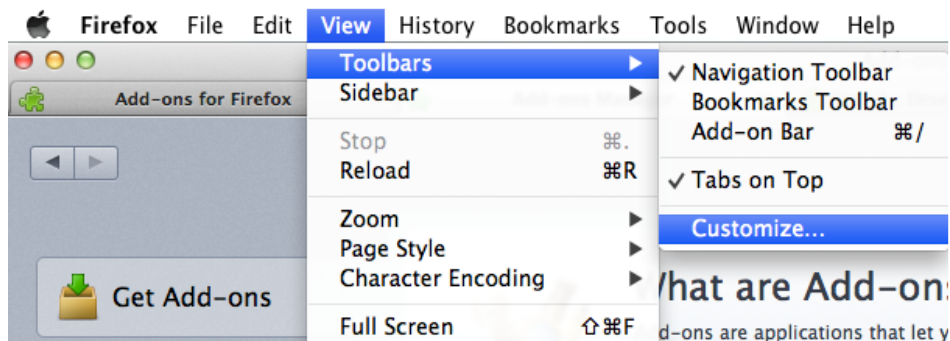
Firefox File Edit View History Bookmarks Tools Window Help

Add-ons for Firefox

Get Add-ons

Toolbars
Sidebar
Stop ⌘.
Reload ⌘R
Zoom
Page Style
Character Encoding
Full Screen ⇧⌘F

✓ Navigation Toolbar
Bookmarks Toolbar
Add-on Bar ⌘/
✓ Tabs on Top
Customize...

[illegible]hat are Add-ons

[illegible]d-ons are applications that let y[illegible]